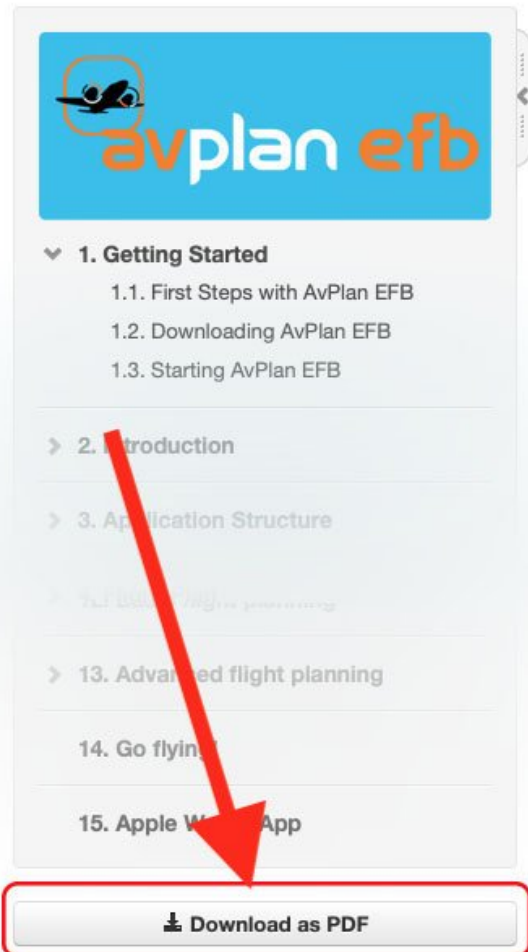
avplan efb

1. Getting Started

1.1. First Steps with AvPlan EFB

1.2. Downloading AvPlan EFB

1.3. Starting AvPlan EFB

2. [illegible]troduction

3. Ap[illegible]lication Structure

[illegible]

13. Adva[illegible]ed flight planning

14. Go flying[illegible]

15. Apple W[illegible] App

Download as PDF